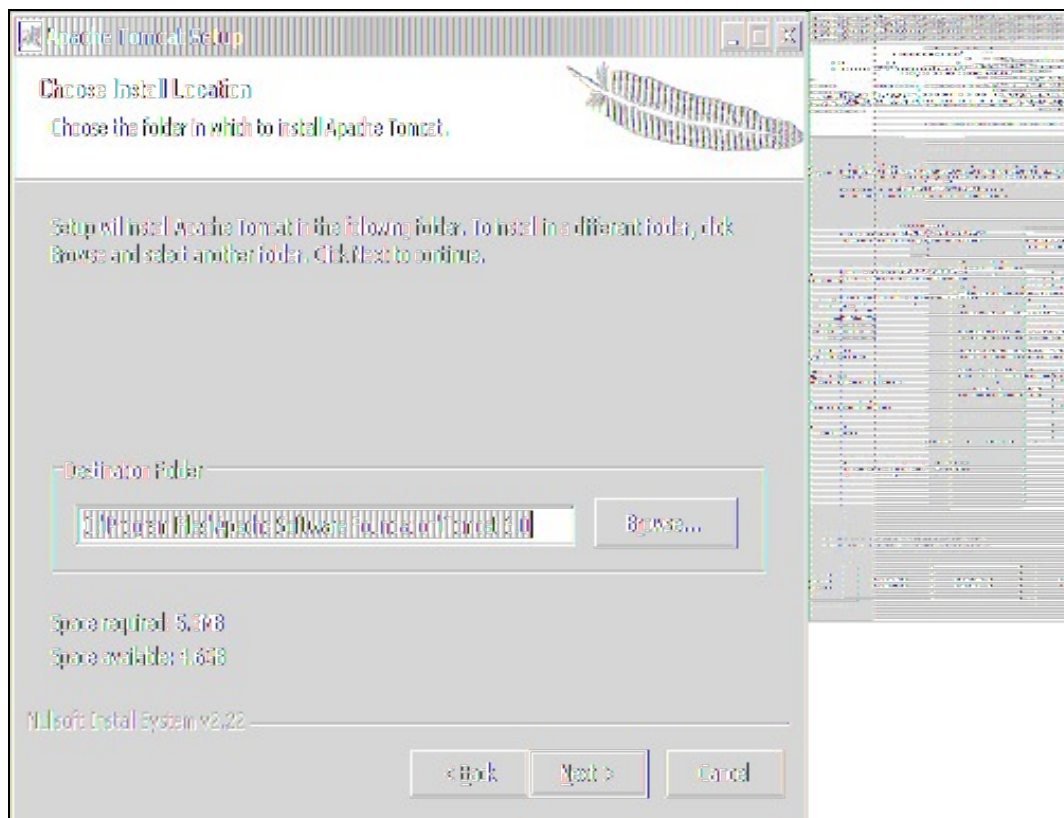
Apache Tomcat Setup

Choose Install Location

Choose the folder in which to install Apache Tomcat.

Setup will install Apache Tomcat in the following folder. To install in a different folder, click Browse and select another folder. Click Next to continue.

Destination Folder

C:\Program Files\Apache Software Foundation\Tomcat 6.0

Browse...

Space required: 5.3MB

Space available: 1.6GB

Nullsoft Install System v2.22

< Back

Next >

Cancel

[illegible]